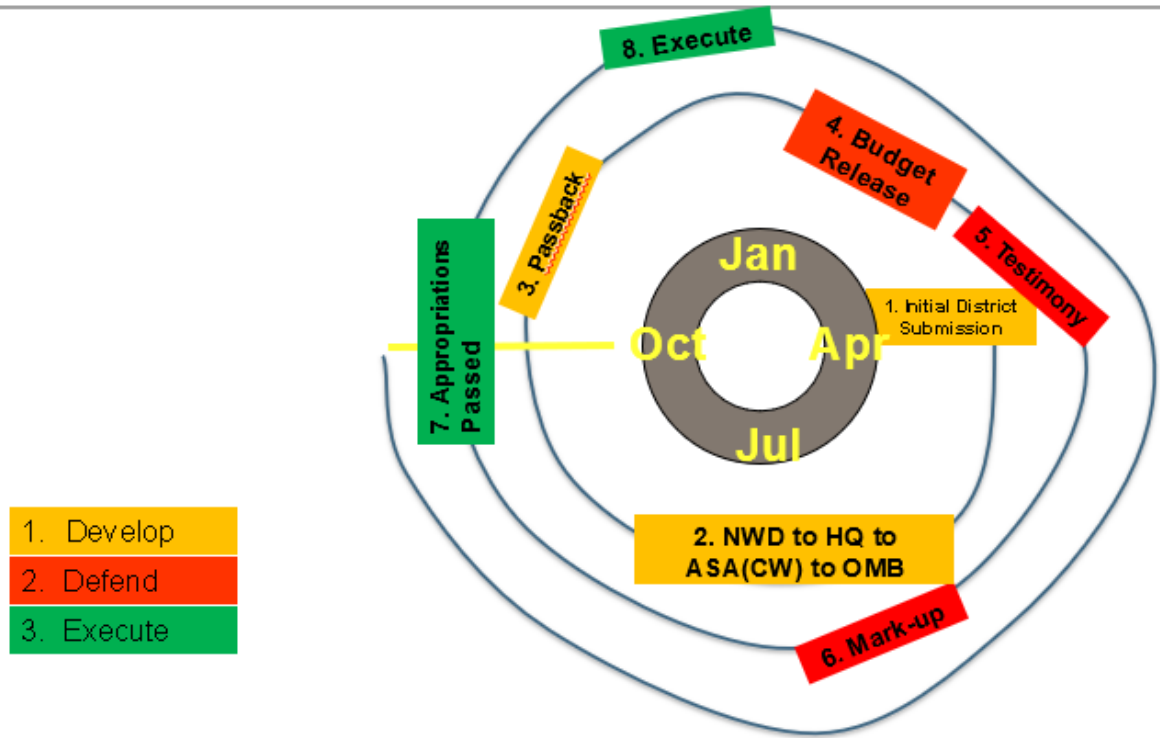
8. Execute

4. Budget Release

3. Passback

5. Testimony

7. Appropriations Passed

Jan

Oct

Apr

Jul

1. Initial District Submission

2. NWD to HQ to ASA(CW) to OMB

6. Mark-up

1. Develop
2. Defend
3. Execute